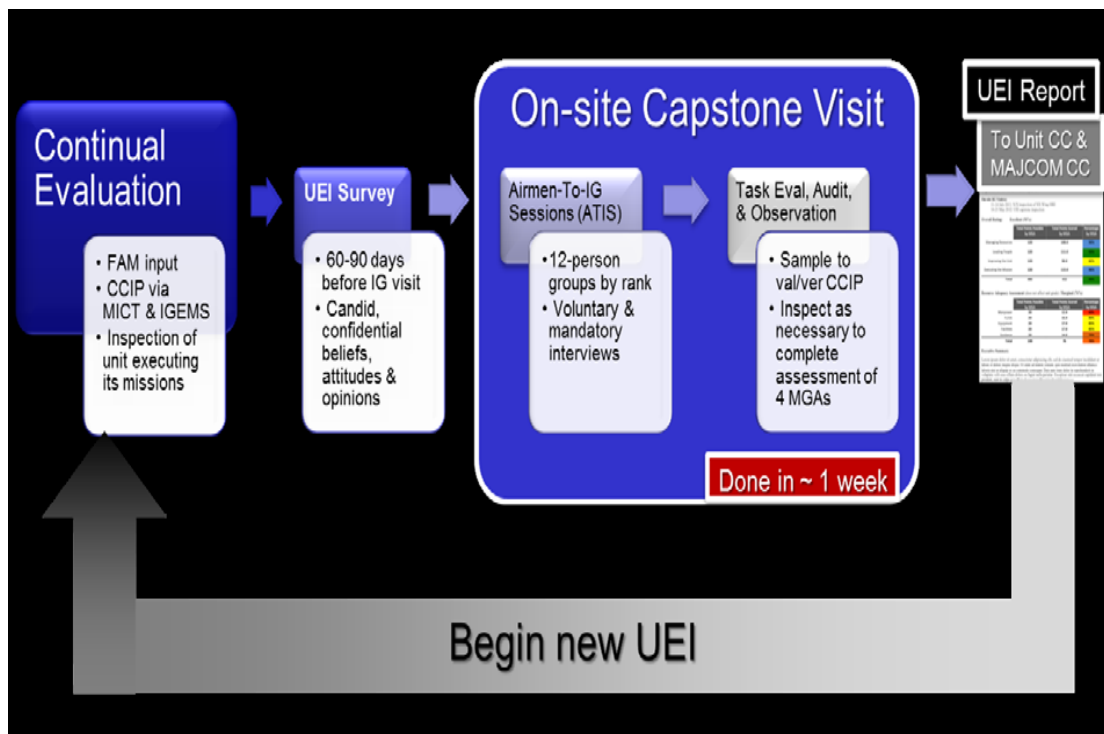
Continual Evaluation

• FAM input
• CCIP via MICT & IGEMS
• Inspection of unit executing its missions

UEI Survey

• 60-90 days before IG visit
• Candid, confidential beliefs, attitudes & opinions

On-site Capstone Visit

Airmen-To-IG Sessions (ATIS)

•12-person groups by rank
• Voluntary & mandatory interviews

Task Eval, Audit, & Observation

• Sample to val/ver CCIP
• Inspect as necessary to complete assessment of 4 MGAs

Done in ~ 1 week

UEI Report

To Unit CC & MAJCOM CC

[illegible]

Begin new UEI